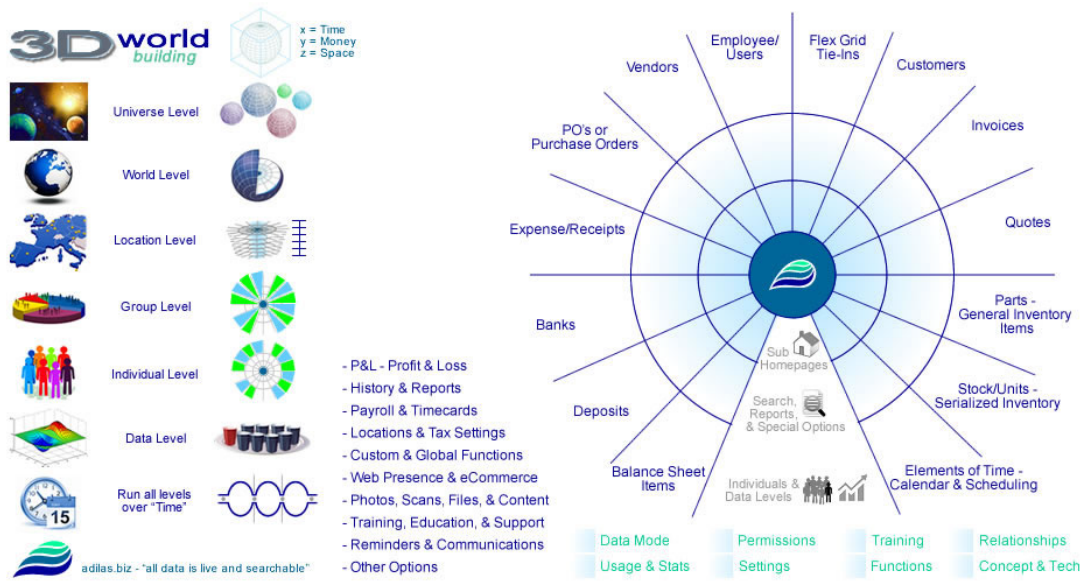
3D world building

x = Time
y = Money
z = Space

Universe Level

World Level

Location Level

Group Level

Individual Level

Data Level

15

Run all levels over "Time"

adilas.biz - "all data is live and searchable"

- P&L - Profit & Loss
- History & Reports
- Payroll & Timecards
- Locations & Tax Settings
- Custom & Global Functions
- Web Presence & eCommerce
- Photos, Scans, Files, & Content
- Training, Education, & Support
- Reminders & Communications
- Other Options

Vendors

Employee/ Users

Flex Grid Tie-Ins

Customers

PO's or Purchase Orders

Invoices

Expense/Receipts

Quotes

Parts - General Inventory Items

Banks

Sub Homepages

Search, Reports, & Special Options

Stock/Units - Serialized Inventory

Deposits

Balance Sheet Items

Individuals & Data Levels

Elements of Time - Calendar & Scheduling

Data Mode

Permissions

Training

Relationships

Usage & Stats

Settings

Functions

Concept & Tech